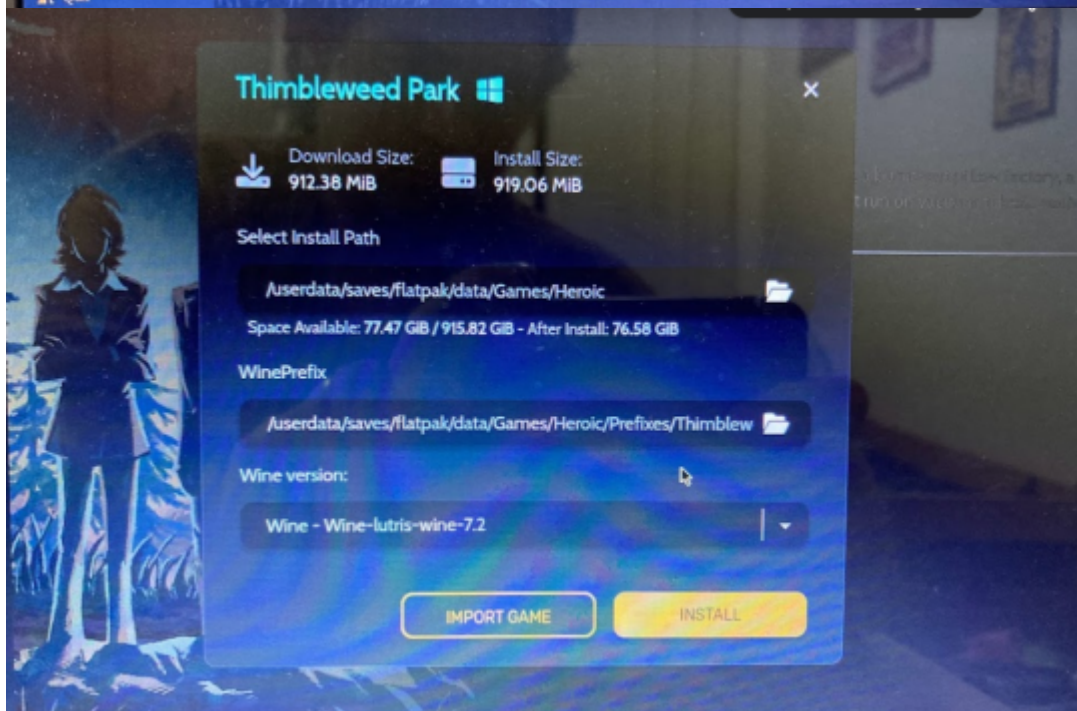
Thimbleweed Park

Download Size:
912.38 MiB

Install Size:
919.06 MiB

Select Install Path

/userdata/saves/flatpak/data/Games/Heroic

Space Available: 77.47 GiB / 915.82 GiB - After Install: 76.58 GiB

WinePrefix

/userdata/saves/flatpak/data/Games/Heroic/Prefixes/Thimblew

Wine version:

Wine - Wine-lutris-wine-7.2

IMPORT GAME

INSTALL